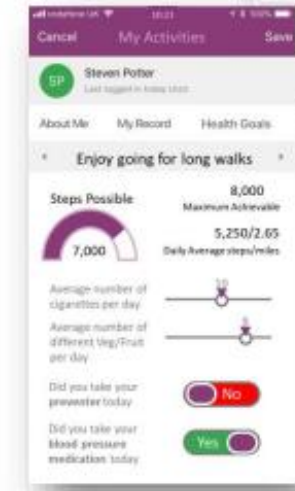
vodafone UK 10:21 100%

Cancel My Activities Save

SP Steven Potter
Last logged in today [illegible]

About Me My Record Health Goals

Enjoy going for long walks

Steps Possible

7,000

8,000
Maximum Achievable

5,250/2.65
Daily Average steps/miles

Average number of cigarettes per day

Average number of different Veg/Fruit per day

Did you take your preventer today
No

Did you take your blood pressure medication today
Yes